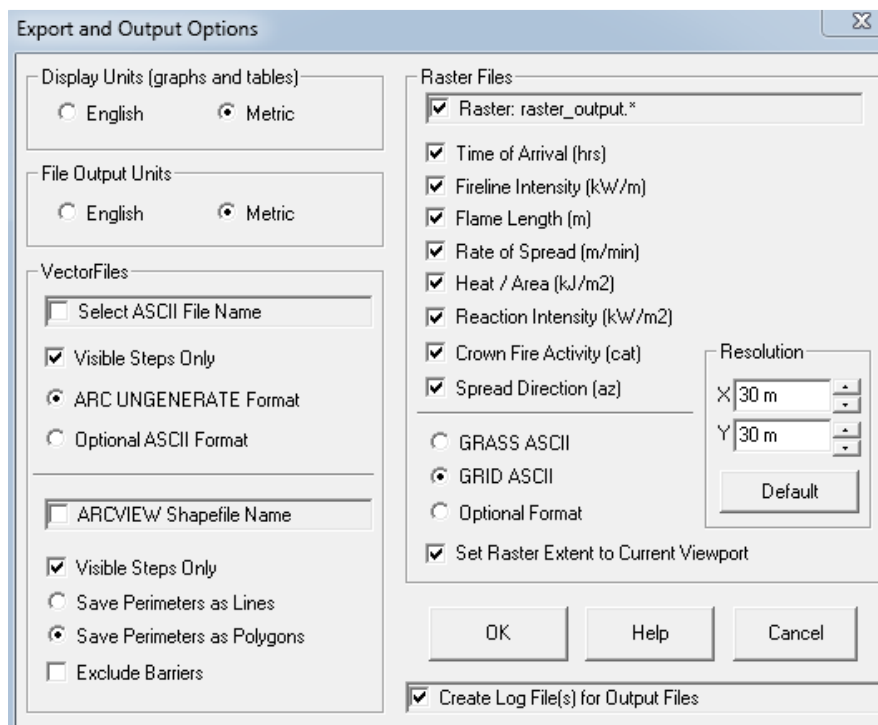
Export and Output Options

Display Units (graphs and tables)
English
Metric

File Output Units
English
Metric

VectorFiles
Select ASCII File Name
Visible Steps Only
ARC UNGENERATE Format
Optional ASCII Format

ARCVIEW Shapefile Name
Visible Steps Only
Save Perimeters as Lines
Save Perimeters as Polygons
Exclude Barriers

Raster Files
Raster: raster_output.*
Time of Arrival (hrs)
Fireline Intensity (kW/m)
Flame Length (m)
Rate of Spread (m/min)
Heat / Area (kJ/m2)
Reaction Intensity (kW/m2)
Crown Fire Activity (cat)
Spread Direction (az)
GRASS ASCII
GRID ASCII
Optional Format
Set Raster Extent to Current Viewport

Resolution
X 30 m
Y 30 m
Default

OK
Help
Cancel

Create Log File(s) for Output Files